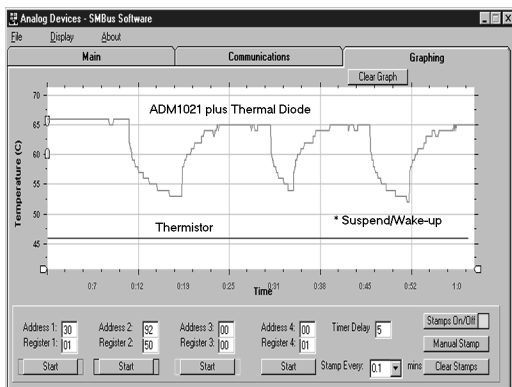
Analog Devices - SMBus Software

File Display About

Main | Communications | Graphing

Clear Graph

70
65
60
55
50
45
40

Temperature (C)

ADM1021 plus Thermal Diode

Thermistor

* Suspend/Wake-up

0:7 0:12 0:19 0:25 0:31 0:38 0:45 0:52 1:0

Time

Address 1: 30
Register 1: 01
Start

Address 2: 92
Register 2: 50
Start

Address 3: 00
Register 3: 00
Start

Address 4: 00
Register 4: 01
Start

Timer Delay 5

Stamp Every: 0.1 mins

Stamps On/Off

Manual Stamp

Clear Stamps